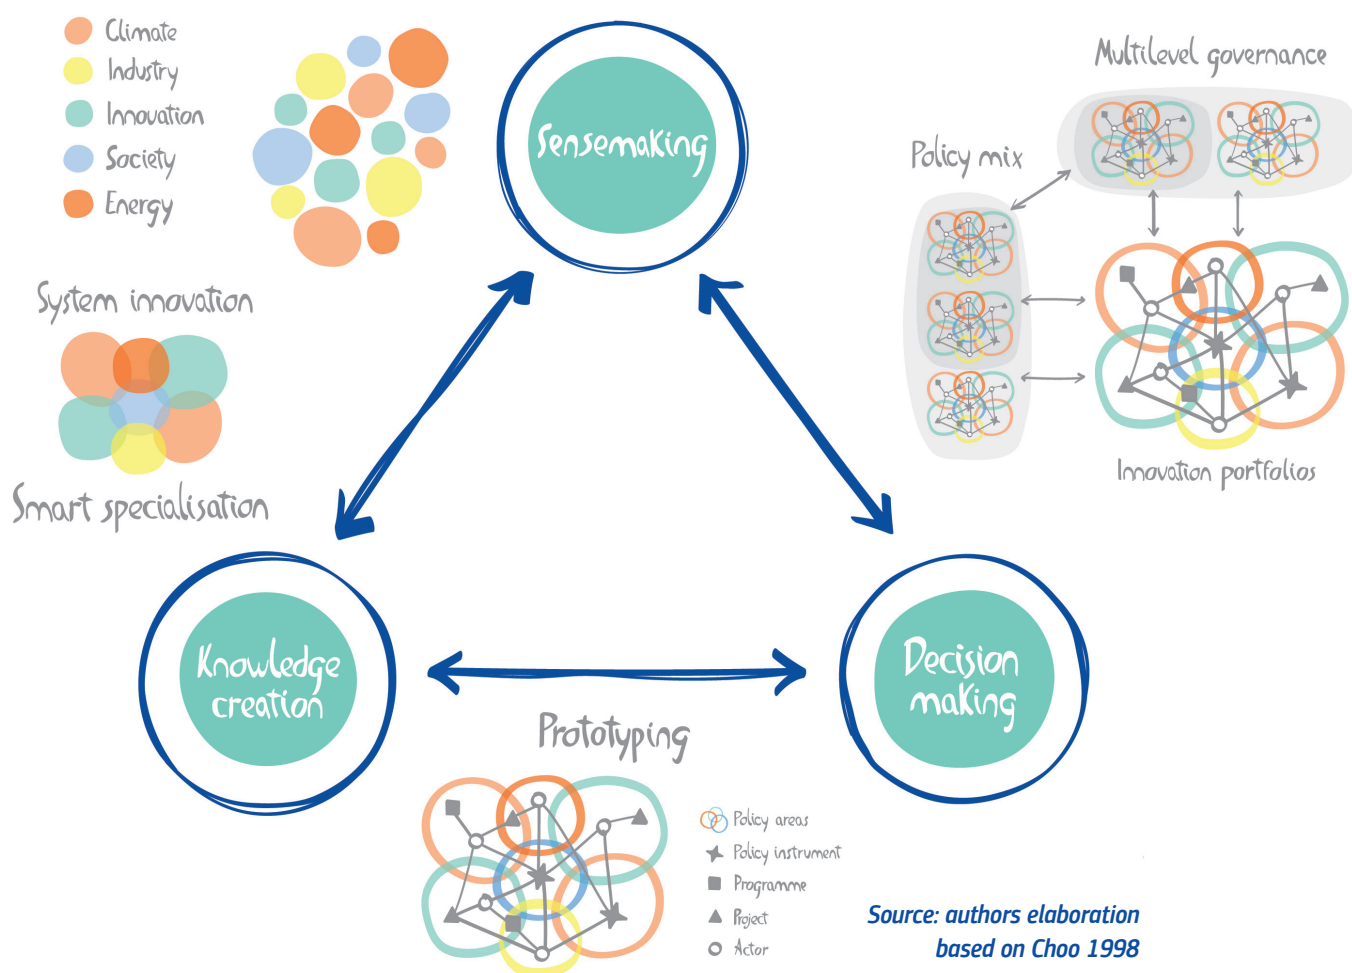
Climate
Industry
Innovation
Society
Energy

System innovation

Smart specialisation

Sensemaking

Multilevel governance

Policy mix

Innovation portfolios

Knowledge creation

Decision making

Prototyping

Policy areas
Policy instrument
Programme
Project
Actor

Source: authors elaboration based on Choo 1998